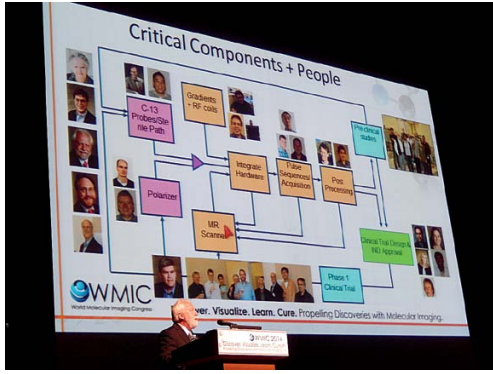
Critical Components + People

C-13 Probes/Sterile Path

Gradients + RF coils

Pre-clinical studies

Integrate Hardware

Pulse Sequences/ Acquisition

Post Processing

Polarizer

MR Scanner

Clinical Trial Design & IND Approval

Phase 1 Clinical Trial

WMIC
World Molecular Imaging Congress

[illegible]ver. Visualize. Learn. Cure. Propelling Discoveries with Molecular Imaging.

WMIC 2014
Discover. Visualize. Learn. Cure.